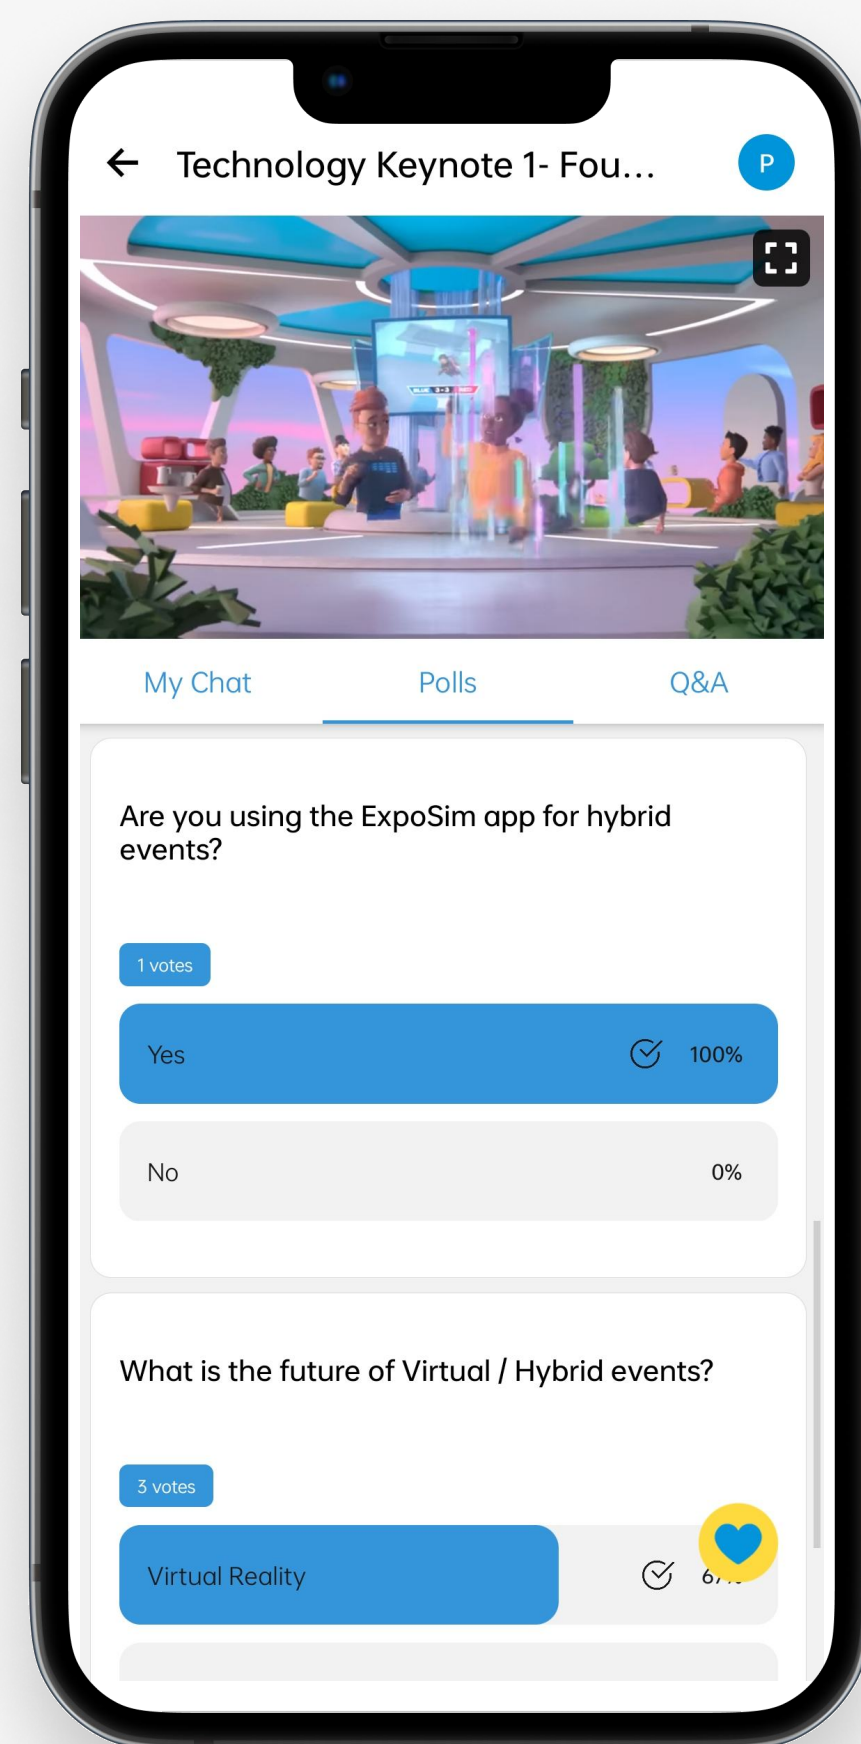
Technology Keynote 1- Fou...

P

My Chat

Polls

Q&A

Are you using the ExpoSim app for hybrid events?

1 votes

Yes 100%

No 0%

What is the future of Virtual / Hybrid events?

3 votes

Virtual Reality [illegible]